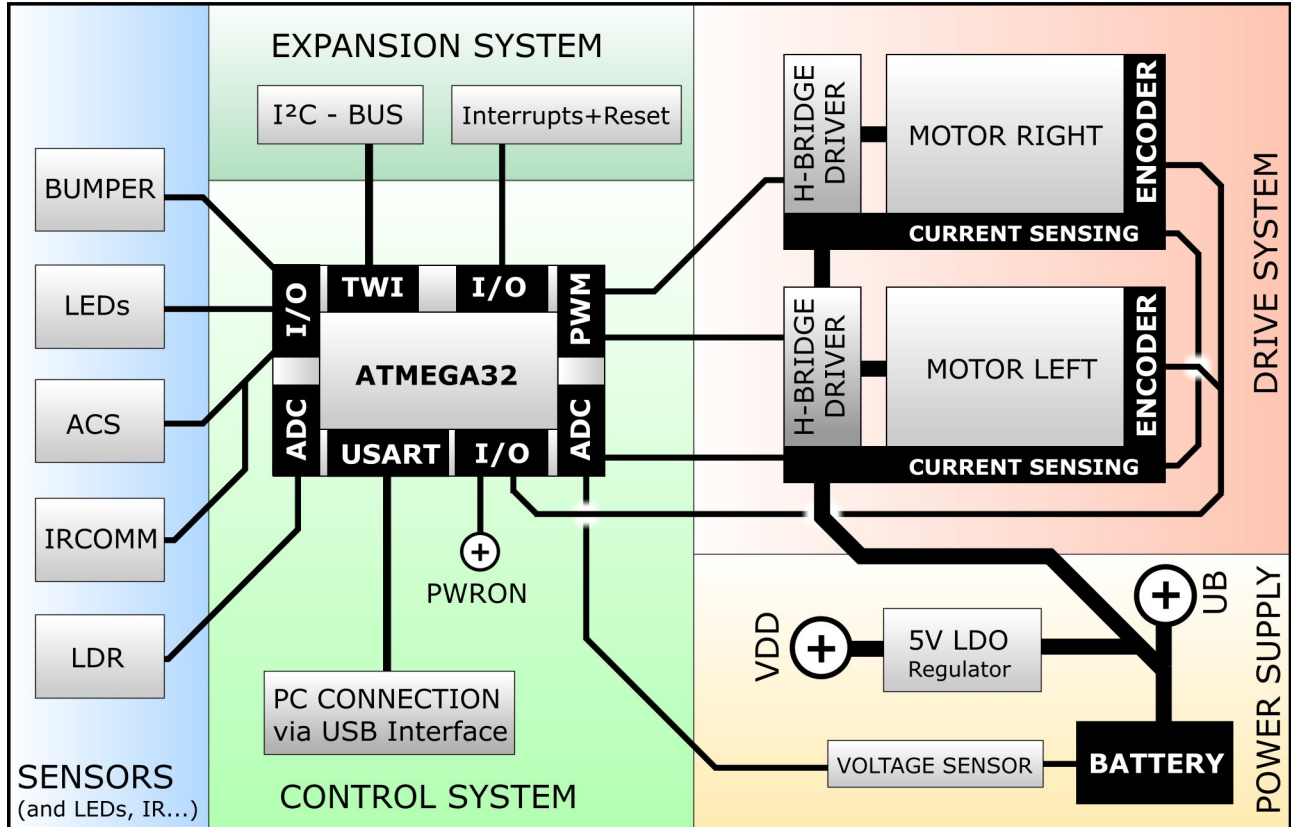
EXPANSION SYSTEM

I²C - BUS

Interrupts+Reset

BUMPER

LEDs

ACS

IRCOMM

LDR

I/O

TWI

I/O

PWM

ATMEGA32

ADC

USART

I/O

ADC

PWRON

PC CONNECTION via USB Interface

H-BRIDGE DRIVER

MOTOR RIGHT

ENCODER

CURRENT SENSING

H-BRIDGE DRIVER

MOTOR LEFT

ENCODER

CURRENT SENSING

DRIVE SYSTEM

VDD

5V LDO Regulator

UB

VOLTAGE SENSOR

BATTERY

POWER SUPPLY

SENSORS (and LEDs, IR...)

CONTROL SYSTEM